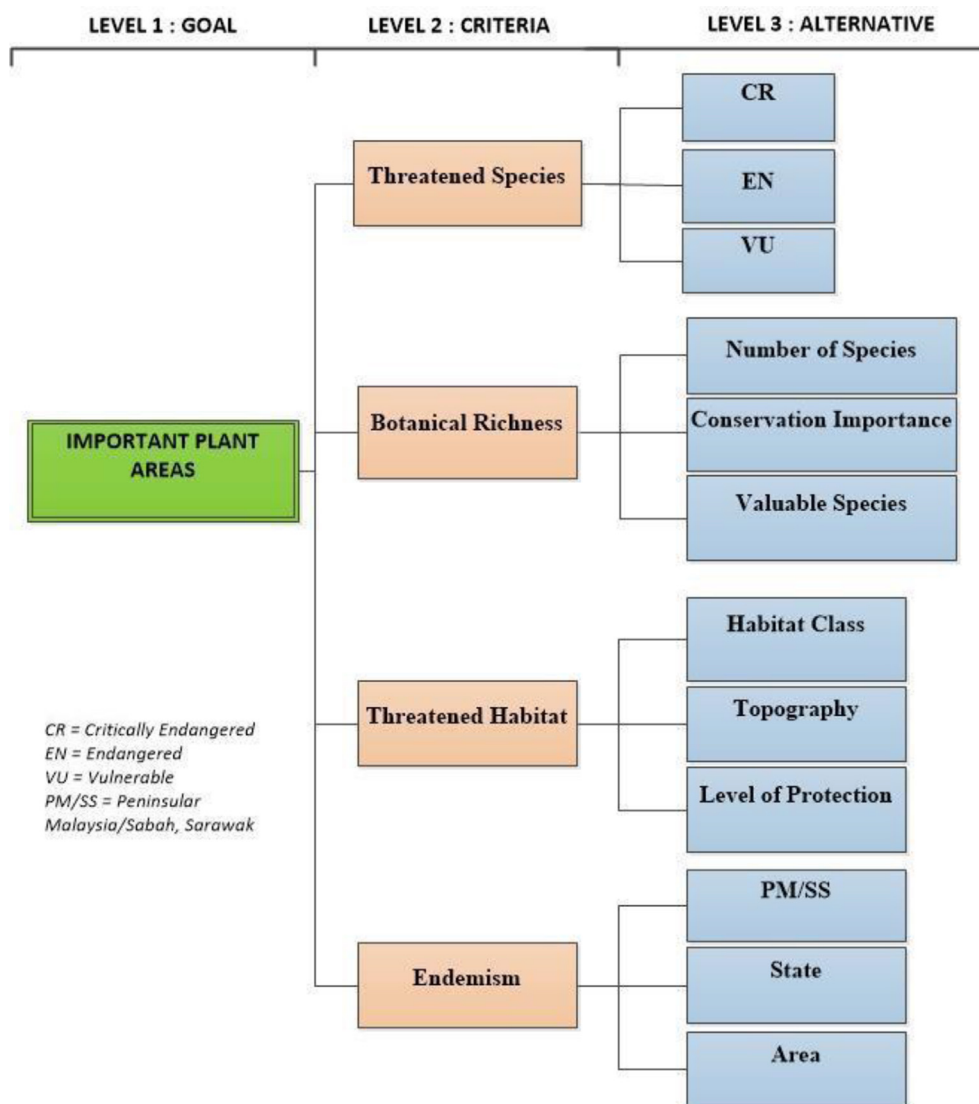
LEVEL 1 : GOAL

LEVEL 2 : CRITERIA

LEVEL 3 : ALTERNATIVE

IMPORTANT PLANT AREAS

Threatened Species

CR

EN

VU

Botanical Richness

Number of Species

Conservation Importance

Valuable Species

Threatened Habitat

Habitat Class

Topography

Level of Protection

Endemism

PM/SS

State

Area

CR = Critically Endangered
EN = Endangered
VU = Vulnerable
PM/SS = Peninsular Malaysia/Sabah, Sarawak